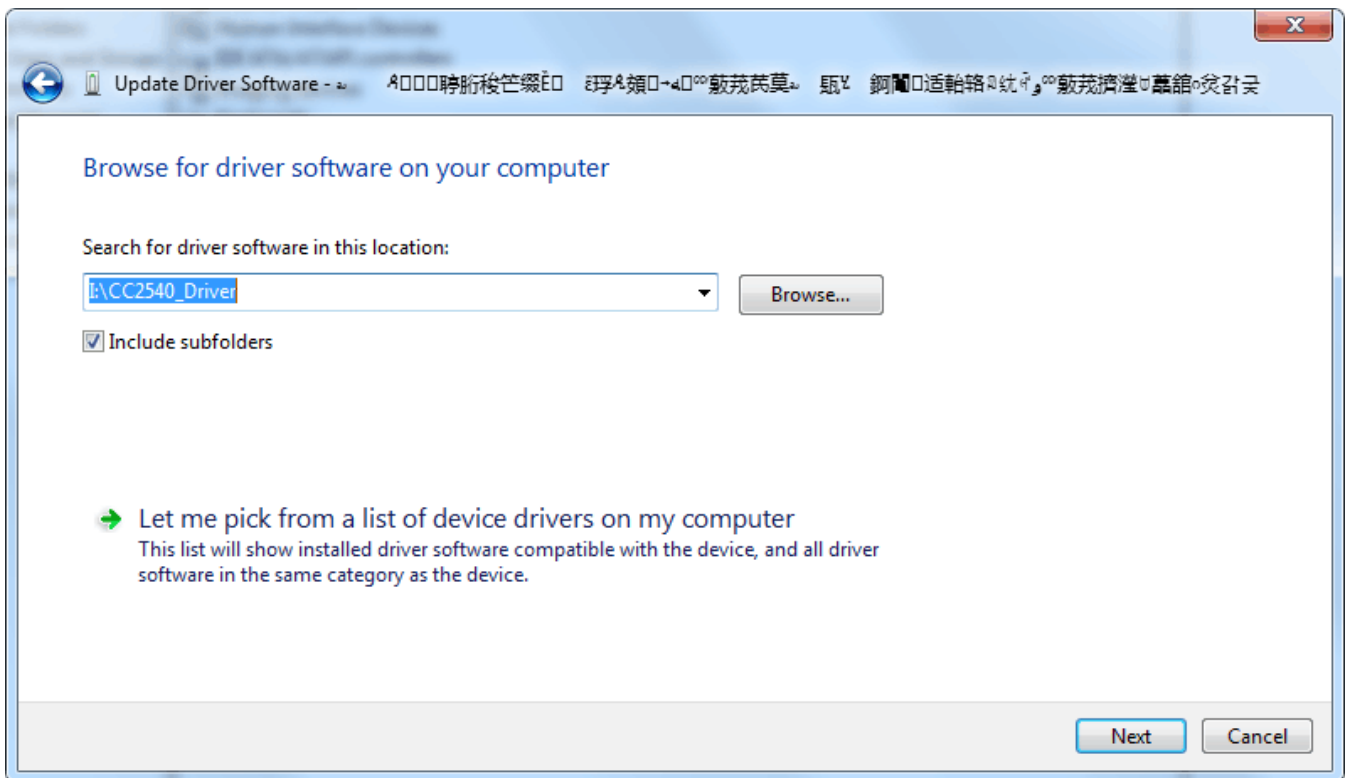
Update Driver Software - ﻿ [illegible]

Browse for driver software on your computer

Search for driver software in this location:

I:\CC2540_Driver

Browse...

Include subfolders

Let me pick from a list of device drivers on my computer
This list will show installed driver software compatible with the device, and all driver software in the same category as the device.

Next

Cancel